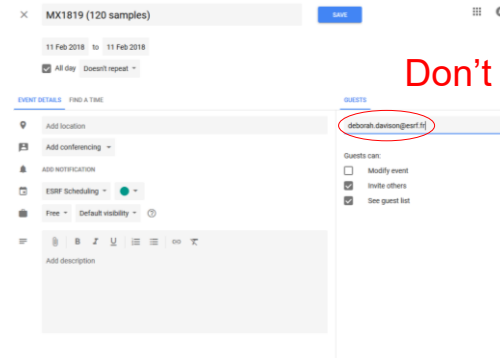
MX1819 (120 samples)

SAVE

11 Feb 2018 to 11 Feb 2018

All day Doesn't repeat

Don't

EVENT DETAILS FIND A TIME

GUESTS

Add location

deborah.davison@esrf.fr

Add conferencing

ADD NOTIFICATION

Guests can:

ESRF Scheduling

Modify event

Invite others

Free Default visibility

See guest list

B I U

Add description